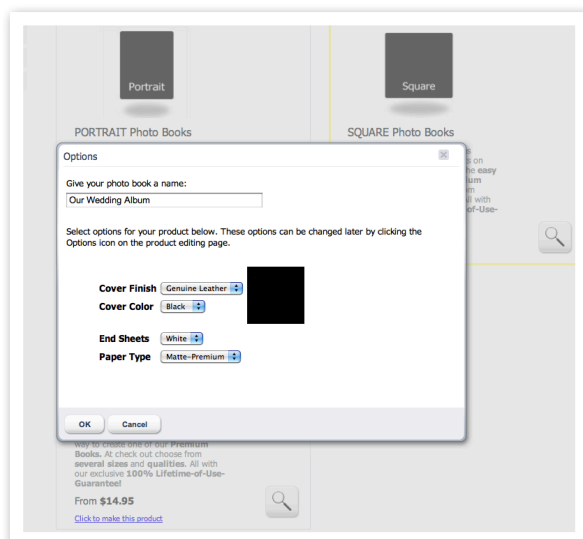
Portrait

PORTRAIT Photo Books

Square

SQUARE Photo Books

s
s on
he easy
um
um
ll with
of-Use-

Options

Give your photo book a name:

Our Wedding Album

Select options for your product below. These options can be changed later by clicking the Options icon on the product editing page.

Cover Finish Genuine Leather

Cover Color Black

End Sheets White

Paper Type Matte-Premium

OK Cancel

way to create one of our Premium Books. At check out choose from several sizes and qualities. All with our exclusive 100% Lifetime-of-Use-Guarantee!

From $14.95

Click to make this product